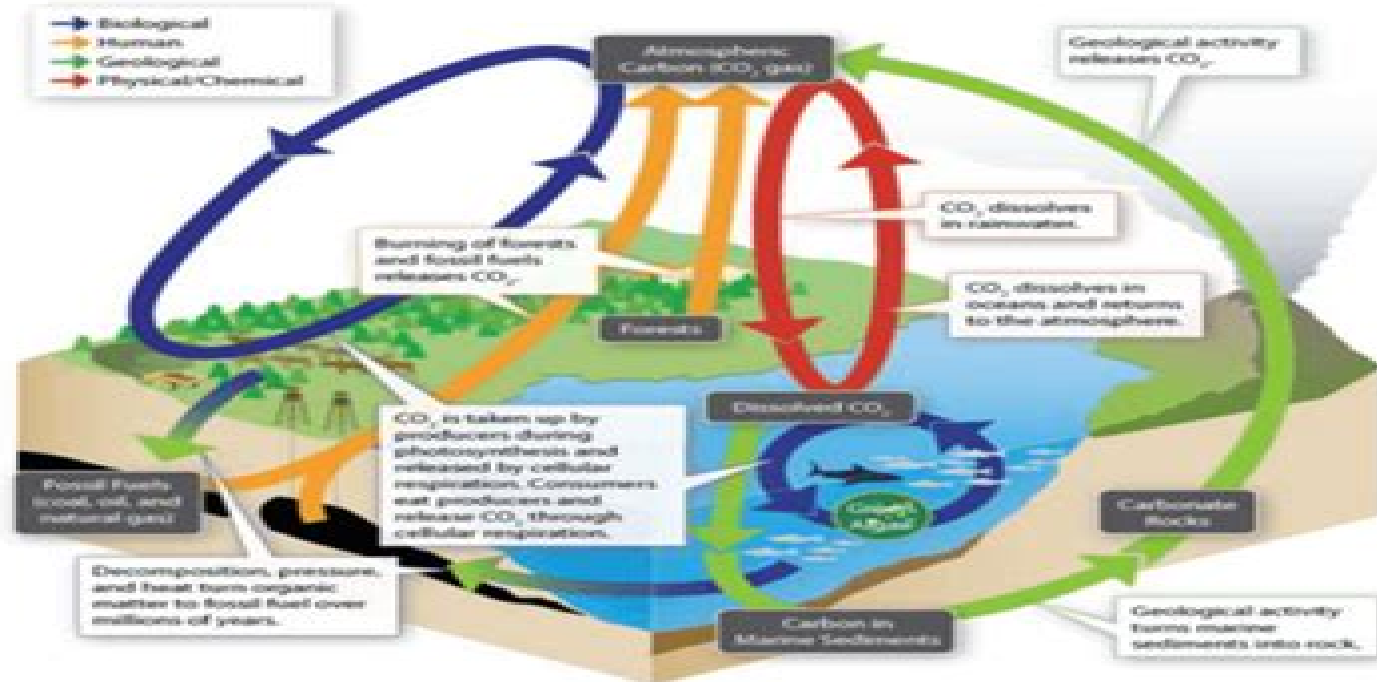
Biological
Human
Geological
Physical/Chemical

Atmospheric Carbon ($CO_2$ gas)

Geological activity releases $CO_2$.

$CO_2$ dissolves in rainwater.

Burning of forests and fossil fuels releases $CO_2$.

$CO_2$ dissolves in oceans and returns to the atmosphere.

Forests

Dissolved $CO_2$

$CO_2$ is taken up by producers during photosynthesis and released by cellular respiration. Consumers eat producers and release $CO_2$ through cellular respiration.

Fossil Fuels (coal, oil, and natural gas)

Green Algae

Carbonate Rocks

Decomposition, pressure, and heat turn organic matter to fossil fuel over millions of years.

Carbon in Marine Sediments

Geological activity turns marine sediments into rock.